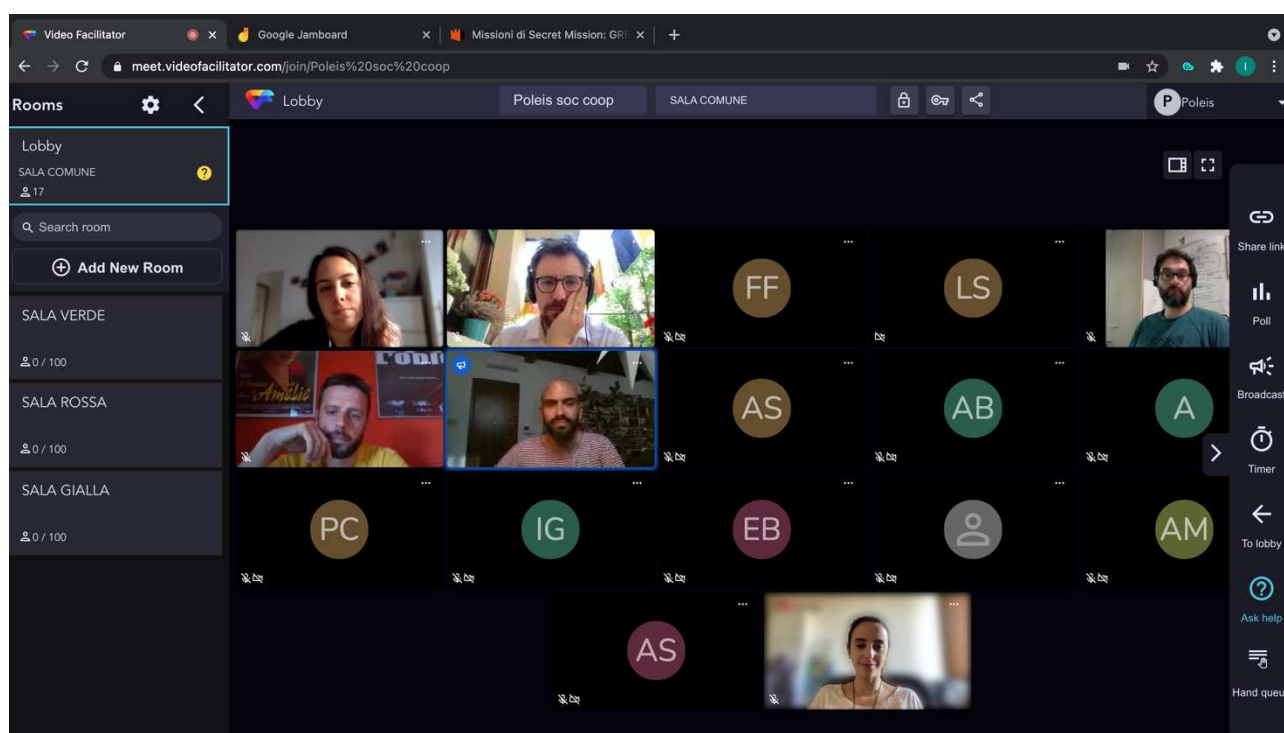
Video Facilitator ×
Google Jamboard ×
Missioni di Secret Mission: GR ×
+

meet.videofacilitator.com/join/Poleis%20soc%20coop

Rooms

Lobby
SALA COMUNE
17

Search room

Add New Room

SALA VERDE
0 / 100

SALA ROSSA
0 / 100

SALA GIALLA
0 / 100

Lobby
Poleis soc coop
SALA COMUNE
P Poleis

FF
LS
AS
AB
A
PC
IG
EB
AM
AS

Share link
Poll
Broadcast
Timer
To lobby
Ask help
Hand queue